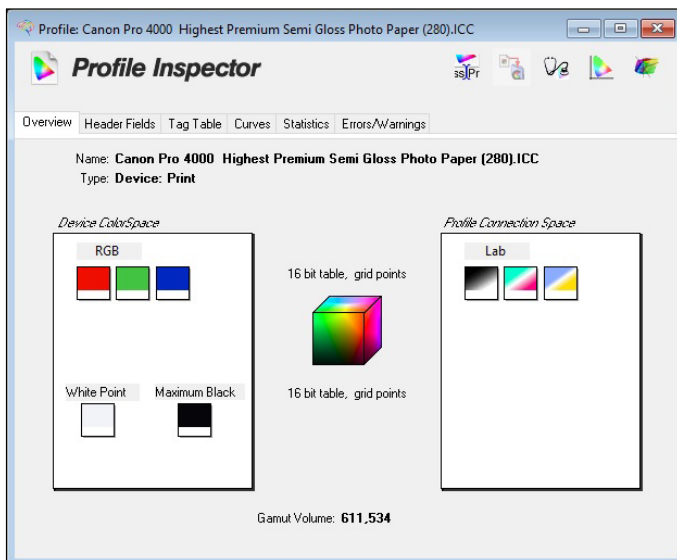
Profile: Canon Pro 4000 Highest Premium Semi Gloss Photo Paper (280).ICC

Profile Inspector

ss Pr

Overview
Header Fields
Tag Table
Curves
Statistics
Errors/Warnings

Name: Canon Pro 4000 Highest Premium Semi Gloss Photo Paper (280).ICC
Type: Device: Print

Device ColorSpace

RGB

White Point
Maximum Black

16 bit table, grid points

16 bit table, grid points

Profile Connection Space

Lab

Gamut Volume: 611,534